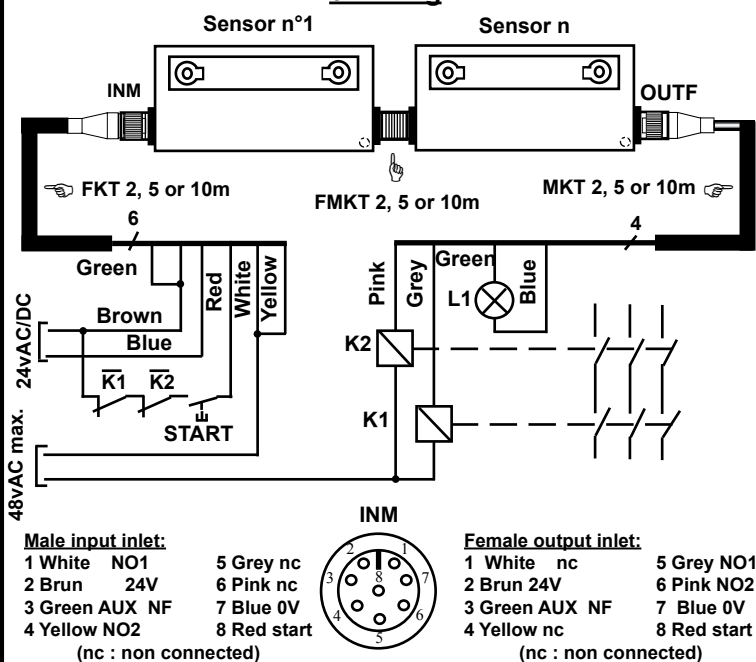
Sensor n°1

Sensor n

INM

OUTF

FKT 2, 5 or 10m

FMKT 2, 5 or 10m

MKT 2, 5 or 10m

6

4

Green

Brown

Blue

Red

White

Yellow

24vAC/DC

$\overline{K1}$ $\overline{K2}$

START

48vAC max.

Pink

Grey

Green

Blue

L1

K2

K1

INM

2 1 3 8 7 4 6 5

Male input inlet:
1 White NO1
2 Brun 24V
3 Green AUX NF
4 Yellow NO2
5 Grey nc
6 Pink nc
7 Blue 0V
8 Red start
(nc : non connected)

Female output inlet:
1 White nc
2 Brun 24V
3 Green AUX NF
4 Yellow nc
5 Grey NO1
6 Pink NO2
7 Blue 0V
8 Red start
(nc : non connected)